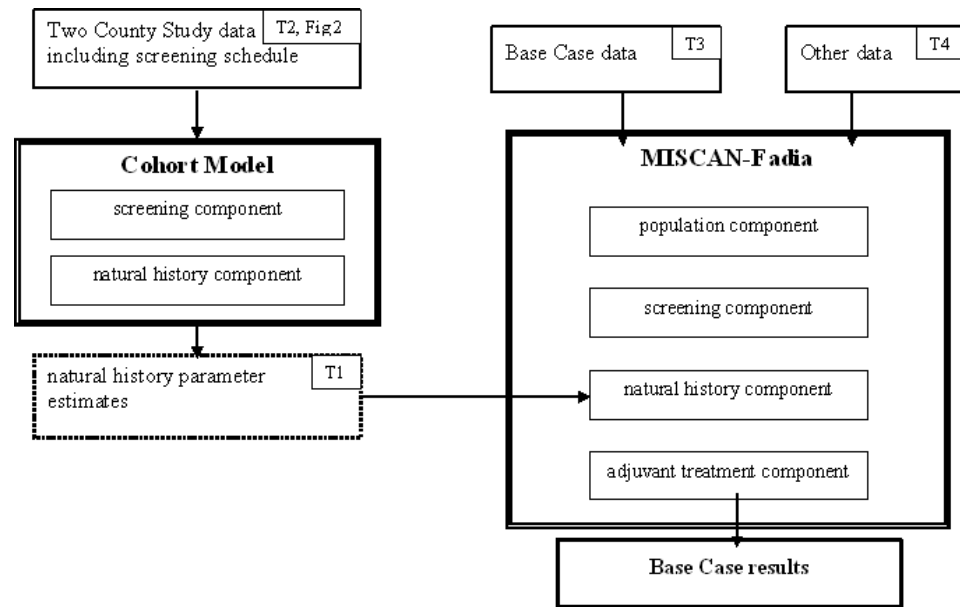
Two County Study data including screening schedule

T2, Fig2

Cohort Model

screening component

natural history component

natural history parameter estimates

T1

Base Case data

T3

Other data

T4

MISCAN-Fadia

population component

screening component

natural history component

adjuvant treatment component

Base Case results